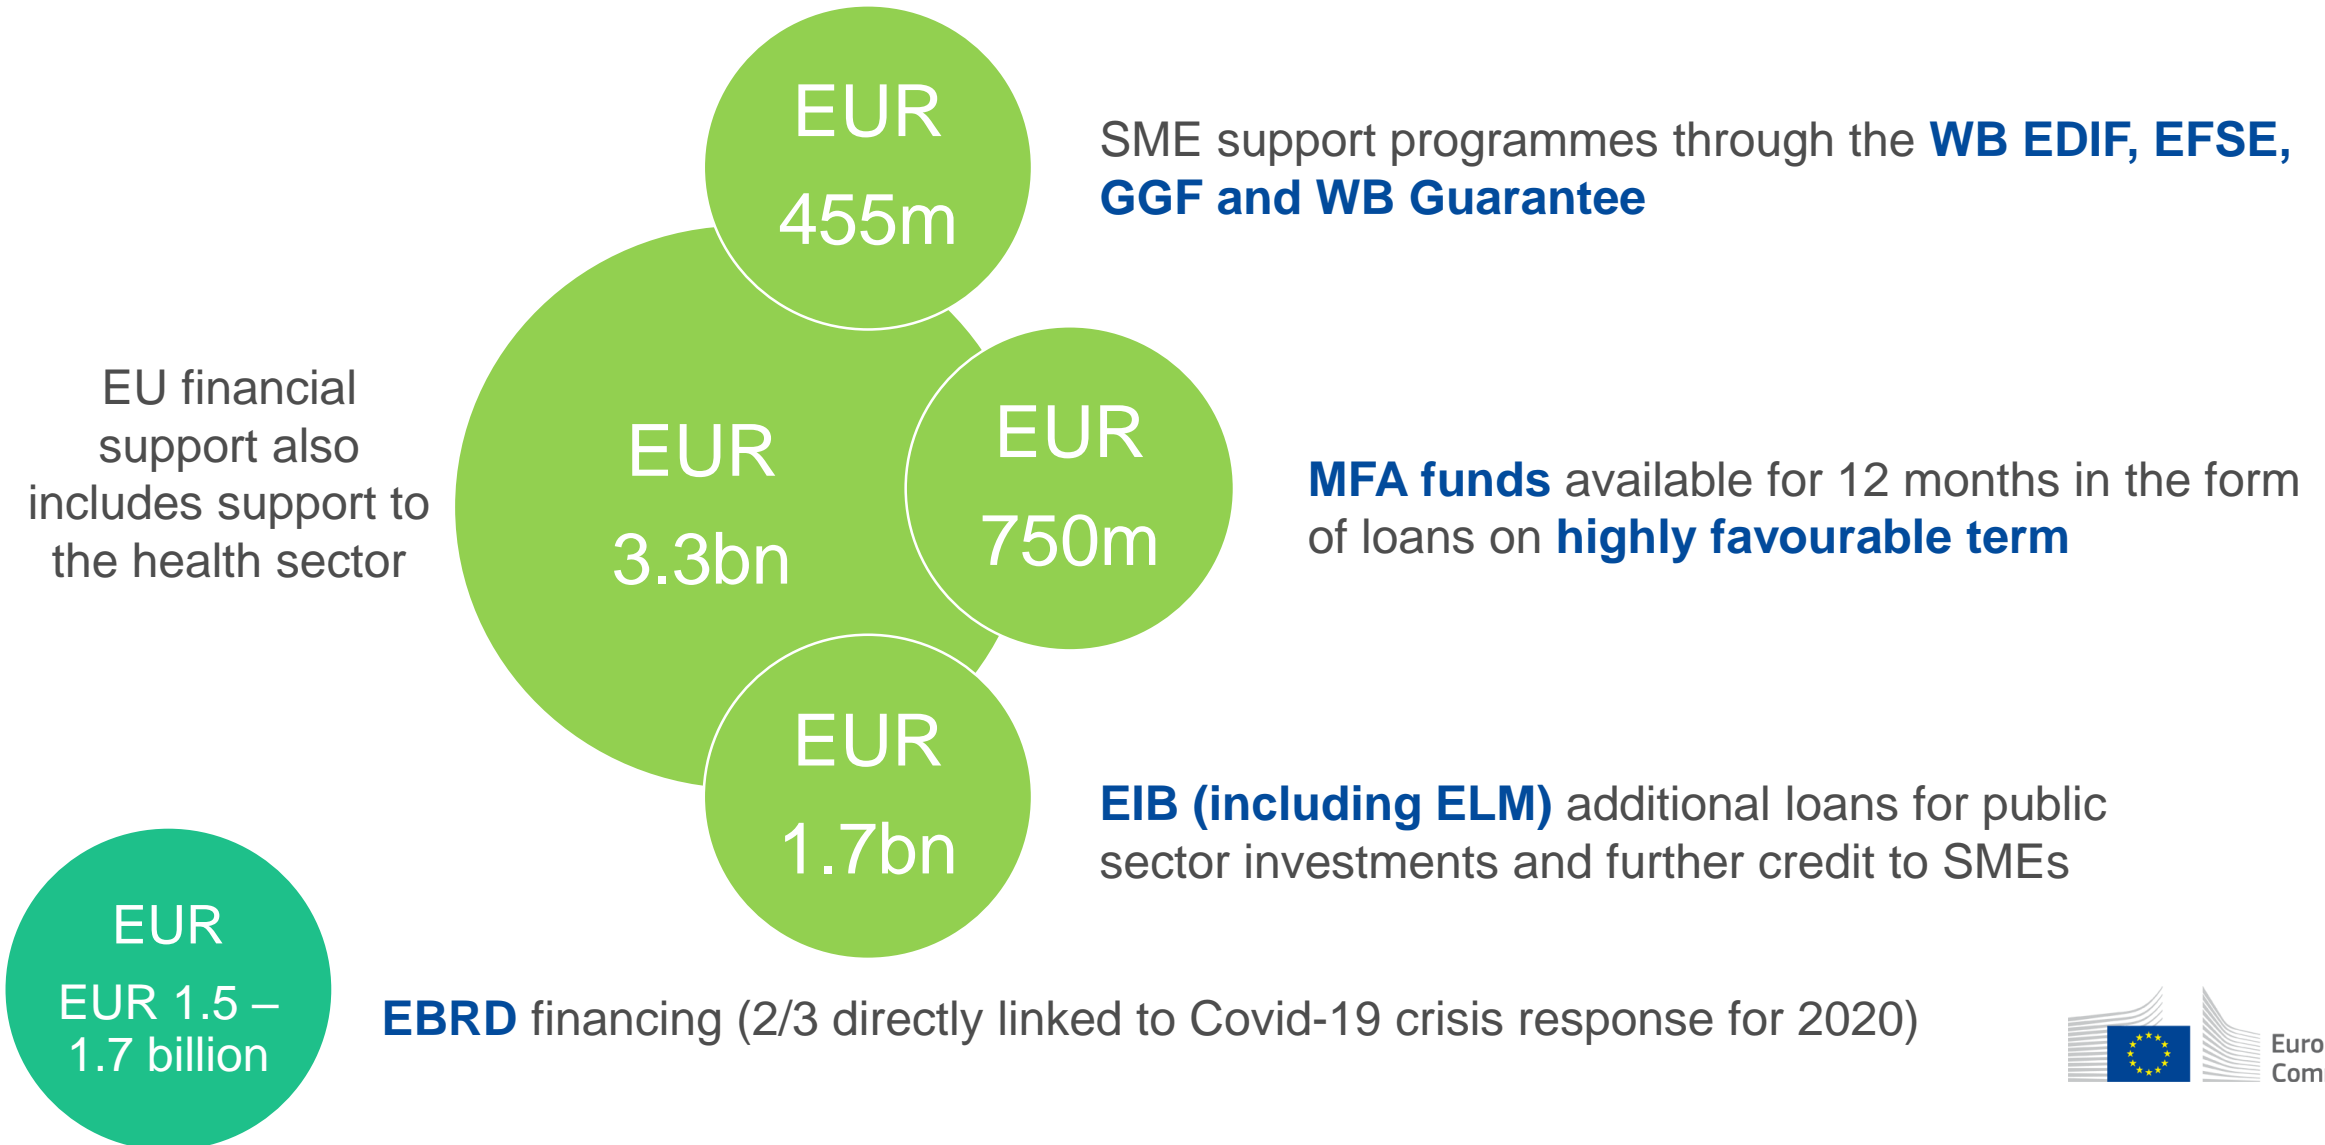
EUR
455m

SME support programmes through the WB EDIF, EFSE, GGF and WB Guarantee

EU financial support also includes support to the health sector

EUR
3.3bn

EUR
750m

MFA funds available for 12 months in the form of loans on highly favourable term

EUR
1.7bn

EIB (including ELM) additional loans for public sector investments and further credit to SMEs

EUR
EUR 1.5 – 1.7 billion

EBRD financing (2/3 directly linked to Covid-19 crisis response for 2020)

Euro
Com